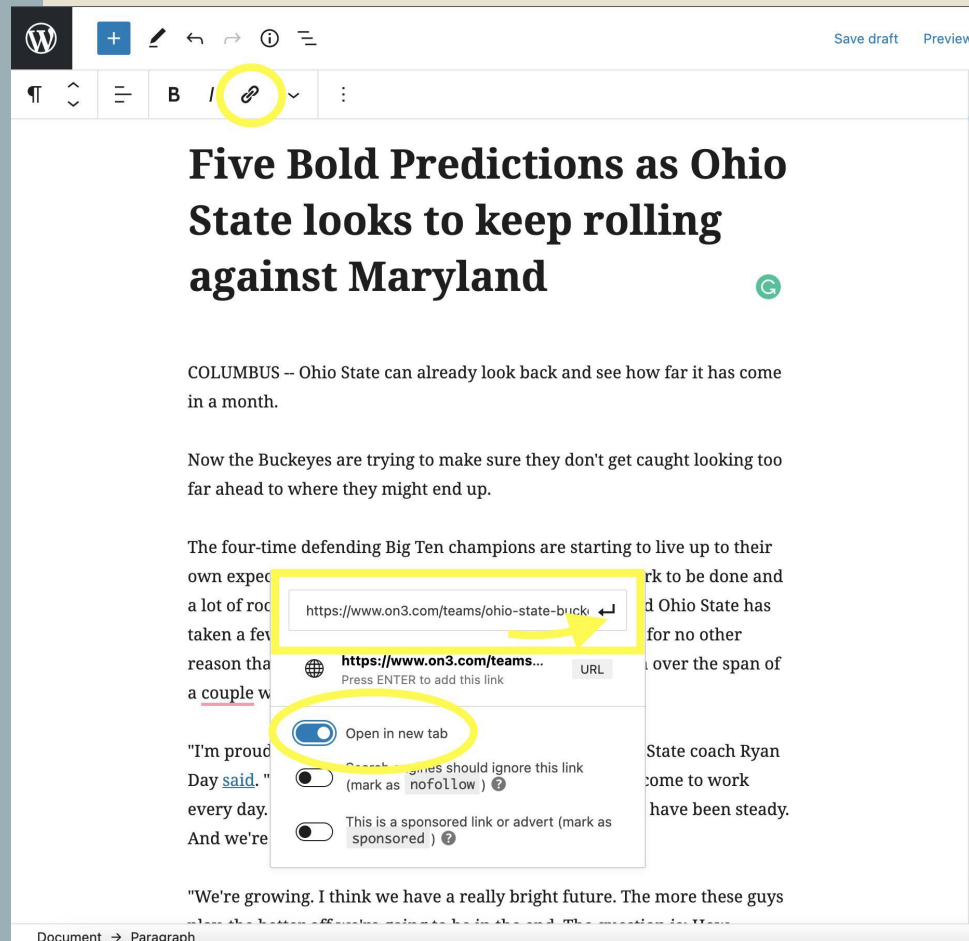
Save draft Preview

Five Bold Predictions as Ohio State looks to keep rolling against Maryland

COLUMBUS -- Ohio State can already look back and see how far it has come in a month.

Now the Buckeyes are trying to make sure they don't get caught looking too far ahead to where they might end up.

The four-time defending Big Ten champions are starting to live up to their own expec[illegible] rk to be done and a lot of roo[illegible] d Ohio State has taken a fe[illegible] for no other reason tha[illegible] over the span of a couple w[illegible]

https://www.on3.com/teams/ohio-state-buck

https://www.on3.com/teams...
Press ENTER to add this link
URL

Open in new tab

Search engines should ignore this link (mark as nofollow)

This is a sponsored link or advert (mark as sponsored)

"I'm proud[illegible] State coach Ryan Day said. "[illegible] come to work every day.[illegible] have been steady. And we're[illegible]

"We're growing. I think we have a really bright future. The more these guys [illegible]

Document → Paragraph